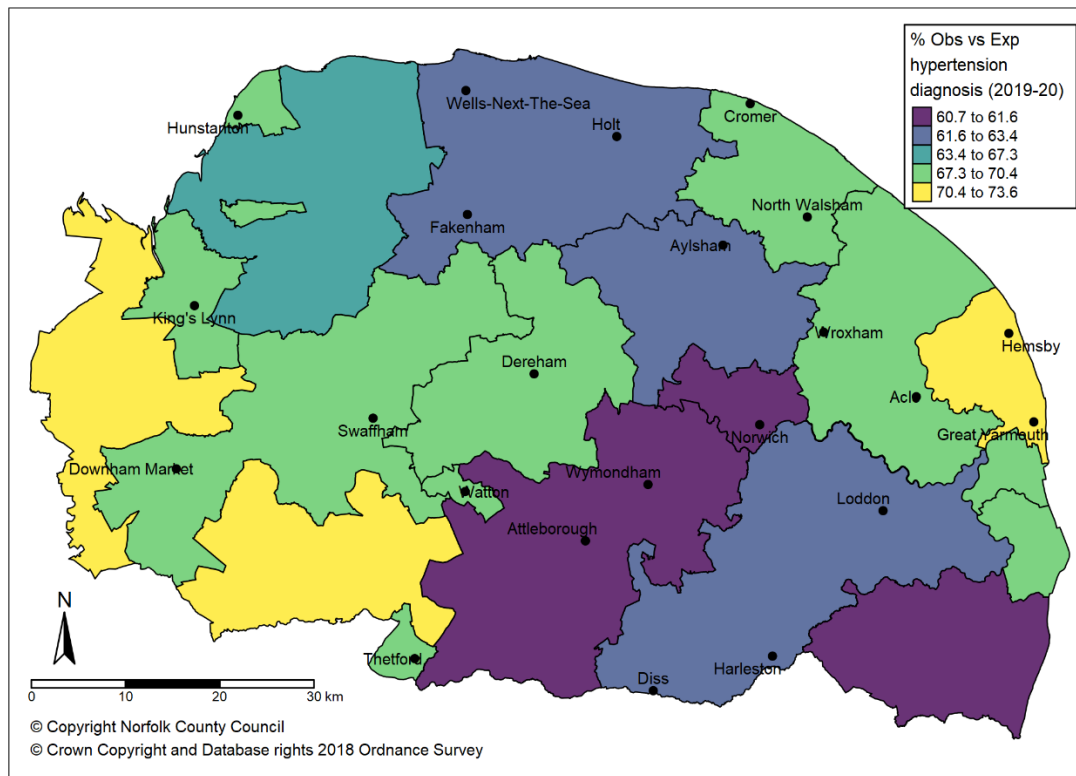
% Obs vs Exp hypertension diagnosis (2019-20)
60.7 to 61.6
61.6 to 63.4
63.4 to 67.3
67.3 to 70.4
70.4 to 73.6

Wells-Next-The-Sea
Hunstanton
Holt
Cromer
North Walsham
Fakenham
Aylsham
King's Lynn
Wroxham
Hemsby
Dereham
Acle
Swaffham
Norwich
Great Yarmouth
Downham Market
Wymondham
Watton
Loddon
Attleborough
N
Thetford
Harleston
Diss
0
10
20
30 km
© Copyright Norfolk County Council
© Crown Copyright and Database rights 2018 Ordnance Survey